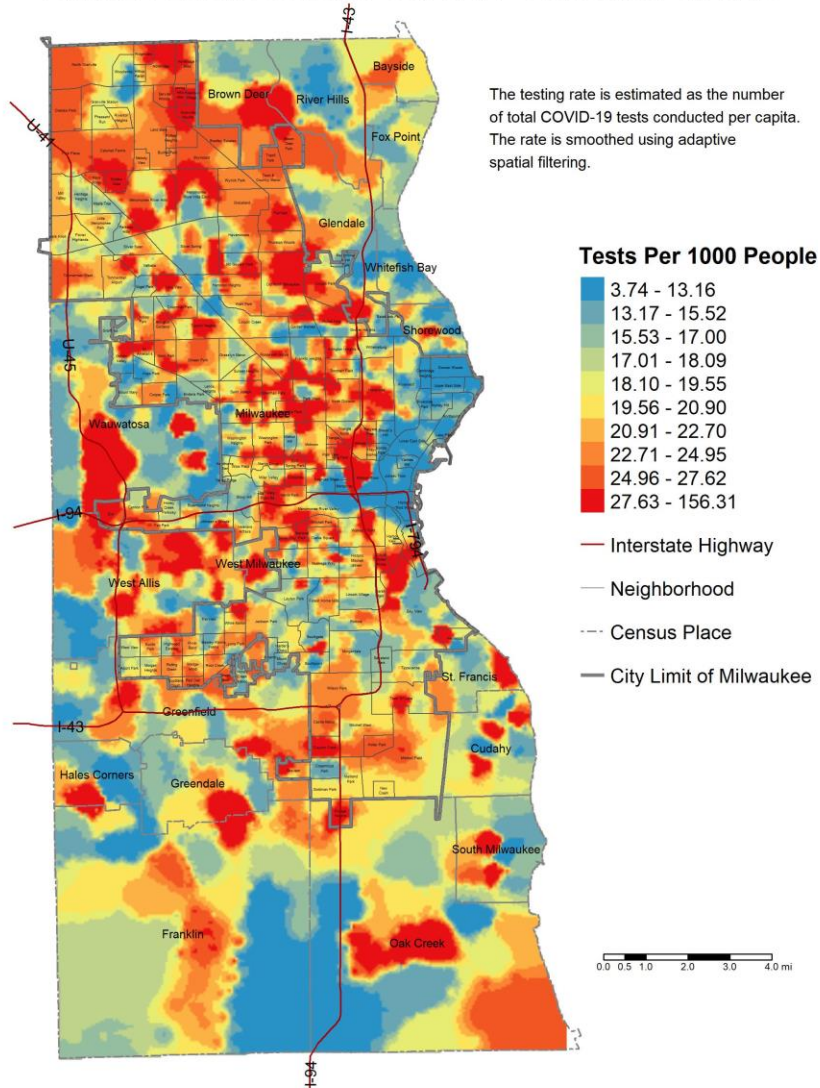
The testing rate is estimated as the number of total COVID-19 tests conducted per capita. The rate is smoothed using adaptive spatial filtering.

Tests Per 1000 People

3.74 - 13.16
13.17 - 15.52
15.53 - 17.00
17.01 - 18.09
18.10 - 19.55
19.56 - 20.90
20.91 - 22.70
22.71 - 24.95
24.96 - 27.62
27.63 - 156.31

Interstate Highway
Neighborhood
Census Place
City Limit of Milwaukee

I-43
U-41
Bayside
Brown Deer
River Hills
Fox Point
Glendale
Whitefish Bay
Shorewood
U-45
Wauwatosa
Milwaukee
I-94
I-794
West Milwaukee
West Allis
St. Francis
I-43
Greenfield
Cudahy
Hales Corners
Greendale
South Milwaukee
Franklin
Oak Creek
I-94

0.0 0.5 1.0 2.0 3.0 4.0 mi